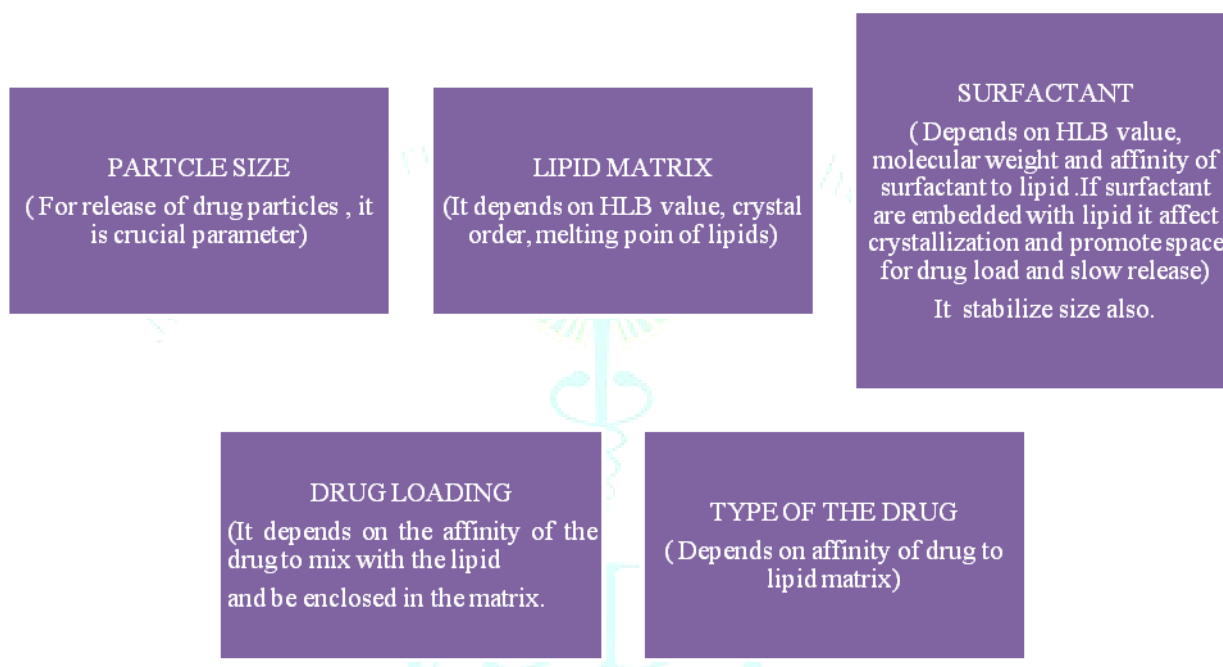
PARTCLE SIZE
( For release of drug particles , it is crucial parameter)

LIPID MATRIX
(It depends on HLB value, crystal order, melting poin of lipids)

SURFACTANT
( Depends on HLB value, molecular weight and affinity of surfactant to lipid .If surfactant are embedded with lipid it affect crystallization and promote space for drug load and slow release)
It stabilize size also.

DRUG LOADING
(It depends on the affinity of the drug to mix with the lipid
and be enclosed in the matrix.

TYPE OF THE DRUG
( Depends on affinity of drug to lipid matrix)